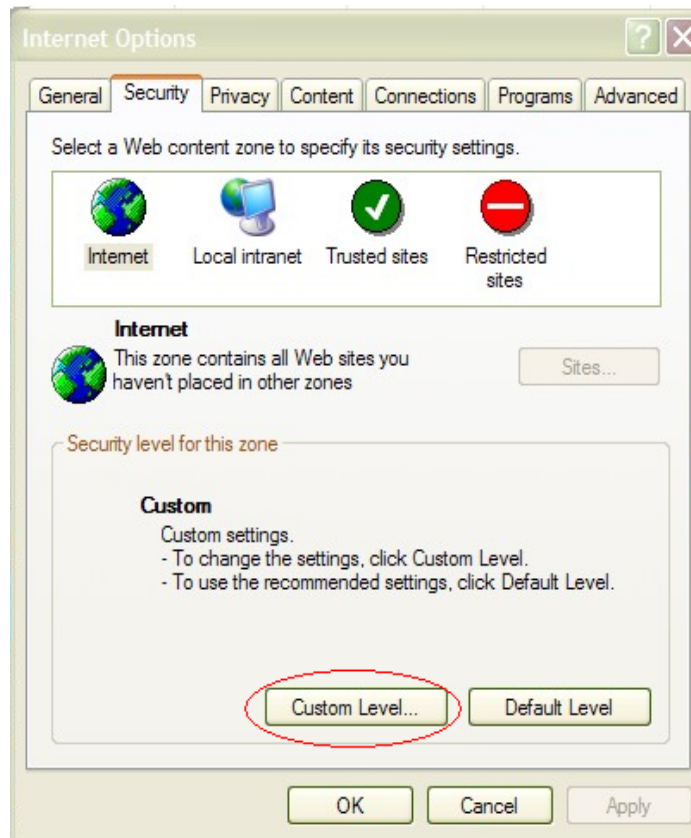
Internet Options

?

General Security Privacy Content Connections Programs Advanced

Select a Web content zone to specify its security settings.

Internet Local intranet Trusted sites Restricted sites

Internet
This zone contains all Web sites you haven't placed in other zones

Sites...

Security level for this zone

Custom
Custom settings.
- To change the settings, click Custom Level.
- To use the recommended settings, click Default Level.

Custom Level... Default Level

OK Cancel Apply